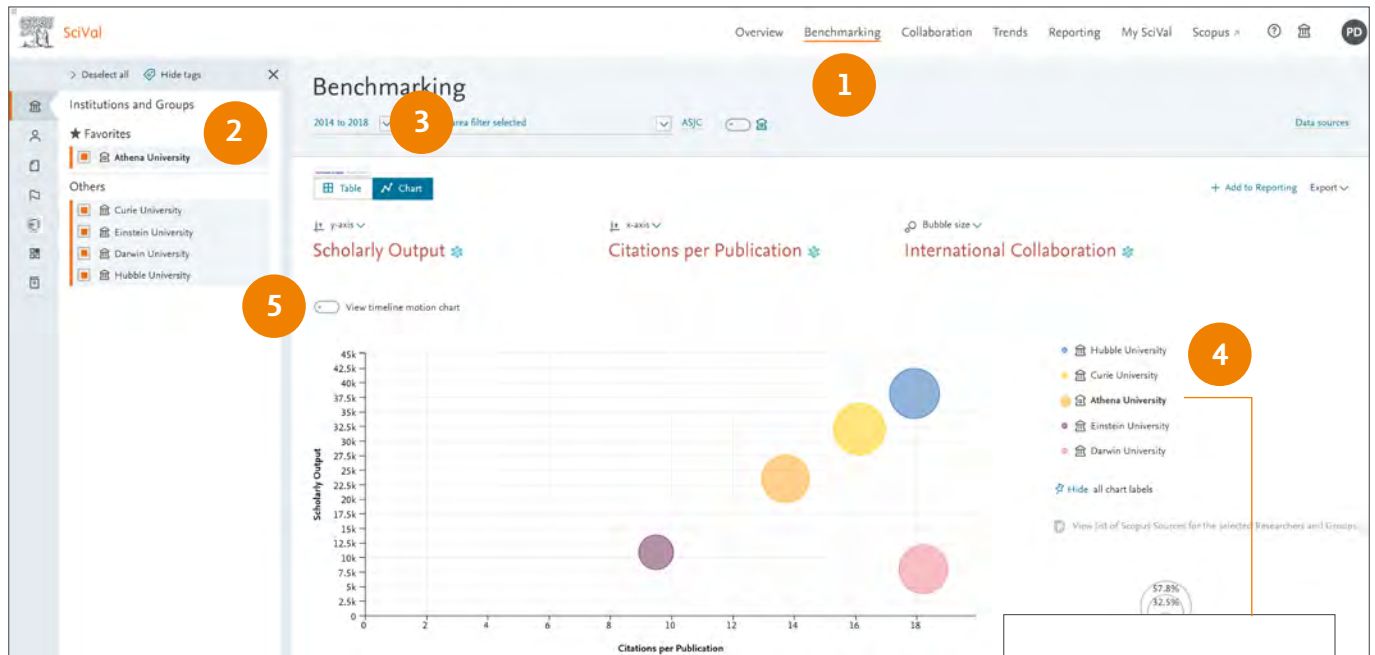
SciVal

Overview Benchmarking Collaboration Trends Reporting My SciVal Scopus ↗ PD

1

> Deselect all Hide tags

Institutions and Groups

2

★ Favorites

Athena University

Others

Curie University
Einstein University
Darwin University
Hubble University

Benchmarking

2014 to 2018

3

area filter selected

ASJC

Data sources

Table Chart

+ Add to Reporting Export

y-axis
Scholarly Output

x-axis
Citations per Publication

Bubble size
International Collaboration

5

View timeline motion chart

45k
42.5k
40k
37.5k
35k
32.5k
30k
27.5k
25k
22.5k
20k
17.5k
15k
12.5k
10k
7.5k
5k
2.5k
0

Scholarly Output

0 2 4 6 8 10 12 14 16 18

Citations per Publication

Hubble University
Curie University
Athena University
Einstein University
Darwin University

4

Hide all chart labels

View list of Scopus Sources for the selected Researchers and Groups

57.8%
52.5%